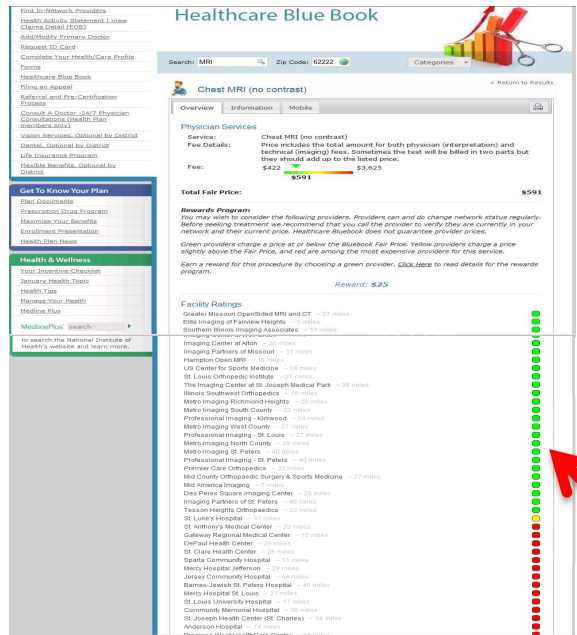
Find In-Network Providers
Health Activity Statement | View Claims Detail (EOB)
Add/Modify Primary Doctor
Request ID Card
Complete Your Health/Care Profile
Forms
Healthcare Blue Book
Filing an Appeal
Referral and Pre-Certification Process
Consult A Doctor -24/7 Physician Consultations (Health Plan members only)
Vision Services, Optional by District
Dental, Optional by District
Life Insurance Program
Flexible Benefits, Optional by District

Get To Know Your Plan
Plan Documents
Prescription Drug Program
Maximize Your Benefits
Enrollment Presentation
Health Plan News

Health & Wellness
Your Incentive Checklist
January Health Topic
Health Tips
Manage Your Health
Medline Plus
MedlinePlus search
to search the National Institute of Health's website and learn more.

Healthcare Blue Book

Search: MRI Zip Code: 62222 Categories

« Return to Results

Chest MRI (no contrast)

Overview Information Mobile

Physician Services
Service: Chest MRI (no contrast)
Fee Details: Price includes the total amount for both physician (interpretation) and technical (imaging) fees. Sometimes the test will be billed in two parts but they should add up to the listed price.
Fee: $422 $3,625
$591

Total Fair Price: $591

Rewards Program
You may wish to consider the following providers. Providers can and do change network status regularly. Before seeking treatment we recommend that you call the provider to verify they are currently in your network and their current price. Healthcare Bluebook does not guarantee provider prices.

Green providers charge a price at or below the Bluebook Fair Price. Yellow providers charge a price slightly above the Fair Price, and red are among the most expensive providers for this service.

Earn a reward for this procedure by choosing a green provider. Click Here to read details for the rewards program.

Reward: $25

Facility Ratings
Greater Missouri OpenSided MRI and CT ~ 27 miles
Ellis Imaging of Fairview Heights ~ 9 miles
Southern Illinois Imaging Associates ~ 17 miles
Imaging Center at Alton ~ 30 miles
Imaging Partners of Missouri ~ 31 miles
Hampton Open MRI ~ 18 miles
US Center for Sports Medicine ~ 24 miles
St. Louis Orthopedic Institute ~ 27 miles
The Imaging Center at St. Joseph Medical Park ~ 30 miles
Illinois Southwest Orthopedics ~ 16 miles
Metro Imaging Richmond Heights ~ 20 miles
Metro Imaging South County ~ 22 miles
Professional Imaging - Kirkwood ~ 24 miles
Metro Imaging West County ~ 27 miles
Professional Imaging - St. Louis ~ 27 miles
Metro Imaging North County ~ 29 miles
Metro Imaging St. Peters ~ 40 miles
Professional Imaging - St. Peters ~ 40 miles
Premier Care Orthopedics ~ 22 miles
Mid County Orthopaedic Surgery & Sports Medicine ~ 27 miles
Mid America Imaging ~ 7 miles
Des Peres Square Imaging Center ~ 26 miles
Imaging Partners of St. Peters ~ 40 miles
Tesson Heights Orthopaedics ~ 22 miles
St. Luke's Hospital ~ 31 miles
St. Anthony's Medical Center ~ 22 miles
Gateway Regional Medical Center ~ 16 miles
DePaul Health Center ~ 29 miles
St. Clare Health Center ~ 26 miles
Sparta Community Hospital ~ 31 miles
Mercy Hospital Jefferson ~ 29 miles
Jersey Community Hospital ~ 44 miles
Barnes-Jewish St. Peters Hospital ~ 40 miles
Mercy Hospital St. Louis ~ 27 miles
St. Louis University Hospital ~ 17 miles
Community Memorial Hospital ~ 38 miles
St. Joseph Health Center (St. Charles) ~ 34 miles
Anderson Hospital ~ 14 miles
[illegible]